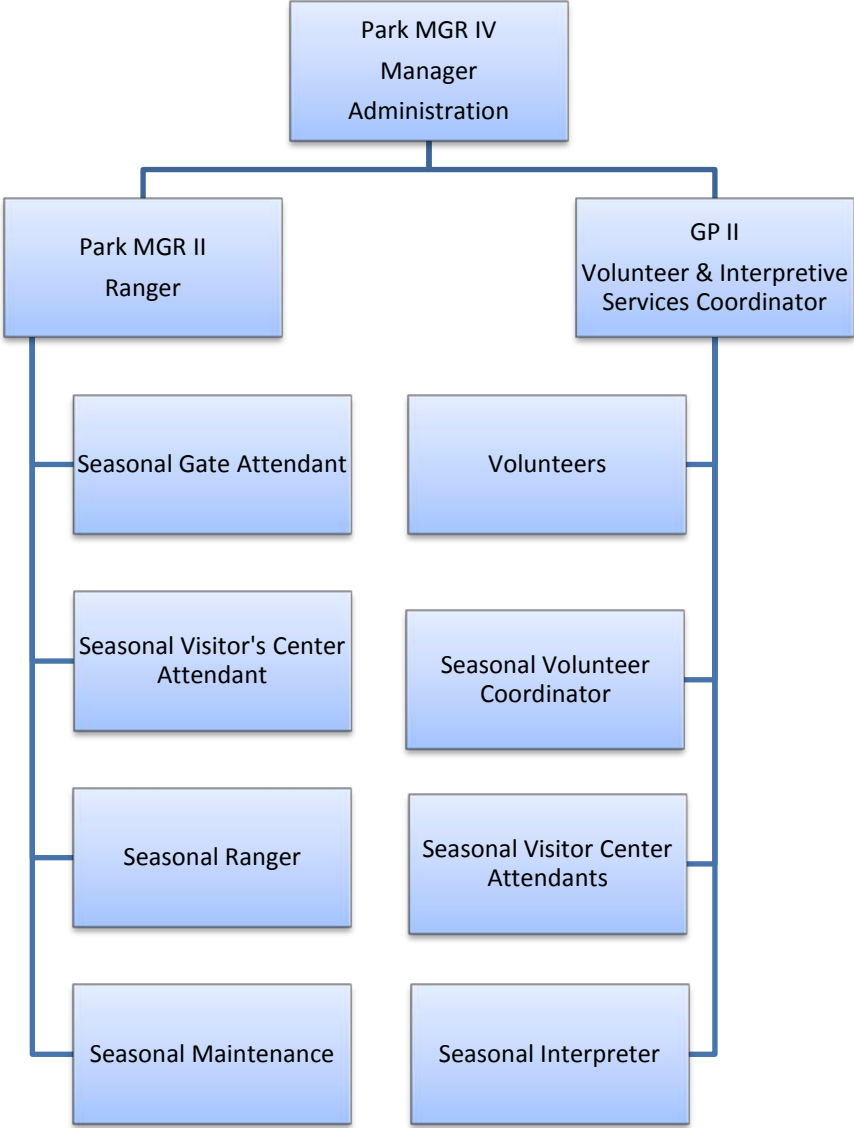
Park MGR IV
Manager
Administration

Park MGR II
Ranger

Seasonal Gate Attendant

Seasonal Visitor's Center Attendant

Seasonal Ranger

Seasonal Maintenance

GP II
Volunteer & Interpretive Services Coordinator

Volunteers

Seasonal Volunteer Coordinator

Seasonal Visitor Center Attendants

Seasonal Interpreter